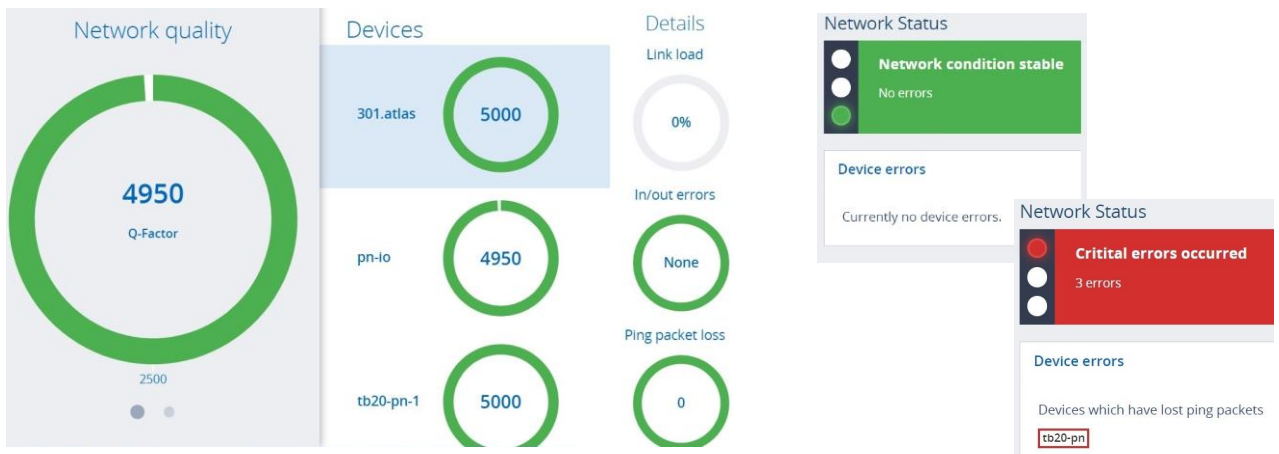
Network quality

4950

Q-Factor

2500

Devices

301.atlas

5000

pn-io

4950

tb20-pn-1

5000

Details

Link load

0%

In/out errors

None

Ping packet loss

0

Network Status

Network condition stable

No errors

Device errors

Currently no device errors.

Network Status

Critital errors occurred

3 errors

Device errors

Devices which have lost ping packets

tb20-pn